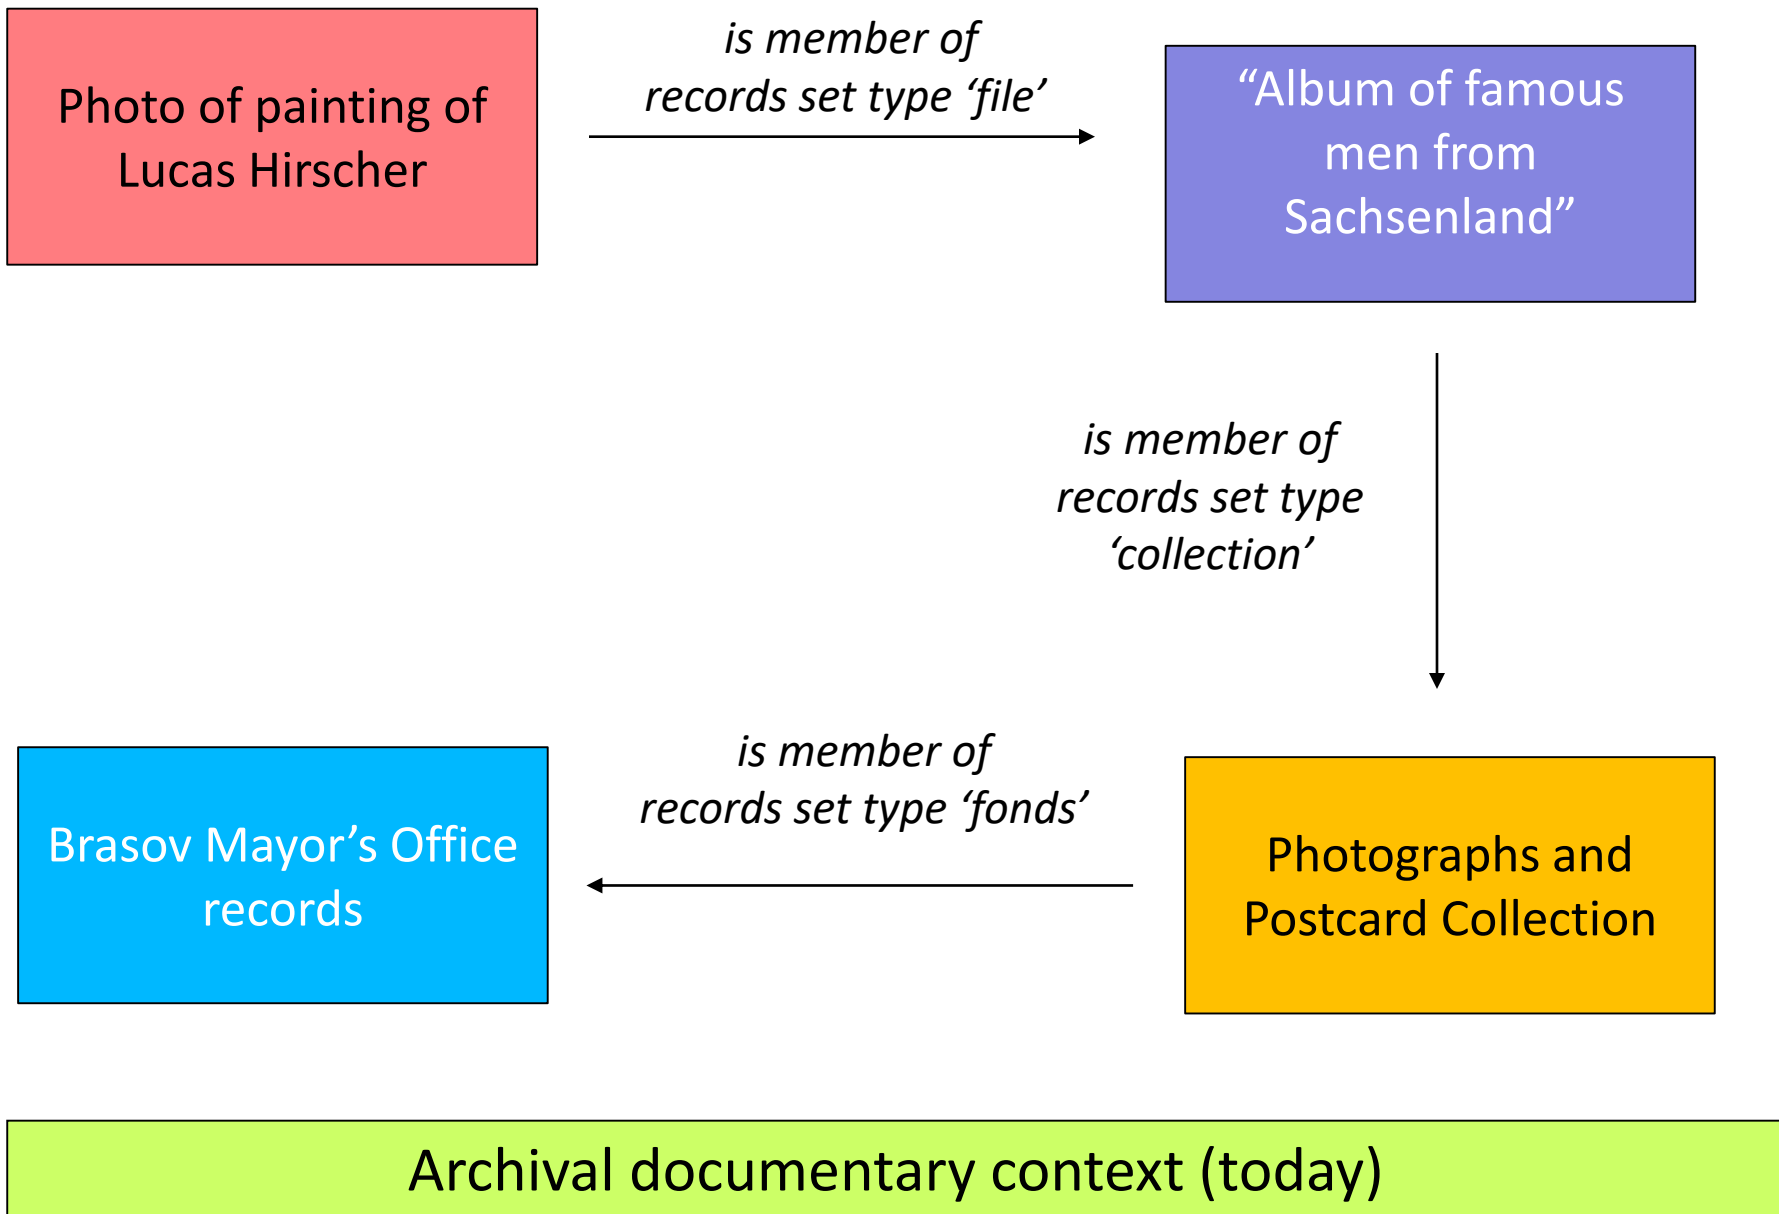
Photo of painting of Lucas Hirscher

is member of records set type ‘file’

“Album of famous men from Sachsenland”

is member of records set type ‘collection’

Photographs and Postcard Collection

is member of records set type ‘fonds’

Brasov Mayor’s Office records

Archival documentary context (today)